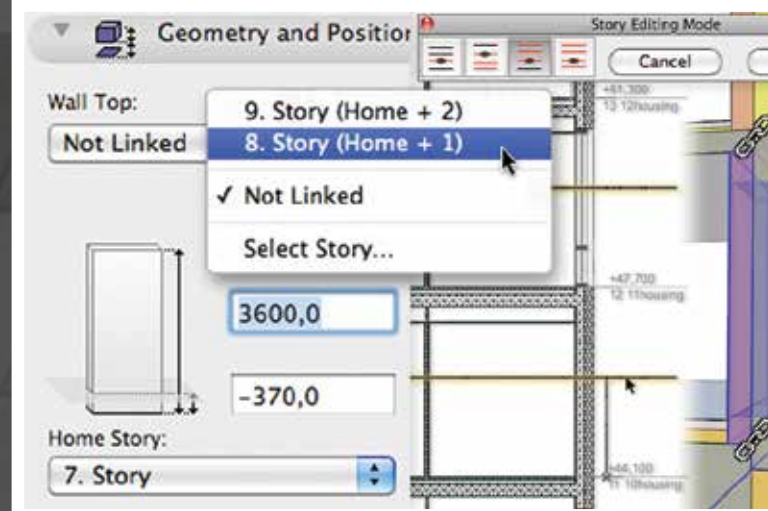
Geometry and Positior

Wall Top:

Not Linked

9. Story (Home + 2)

8. Story (Home + 1)

✓ Not Linked

Select Story...

3600,0

-370,0

Home Story:

7. Story

Story Editing Mode

Cancel

+51,300
13 12housing

+47,700
12 11housing

+44,100
11 10housing